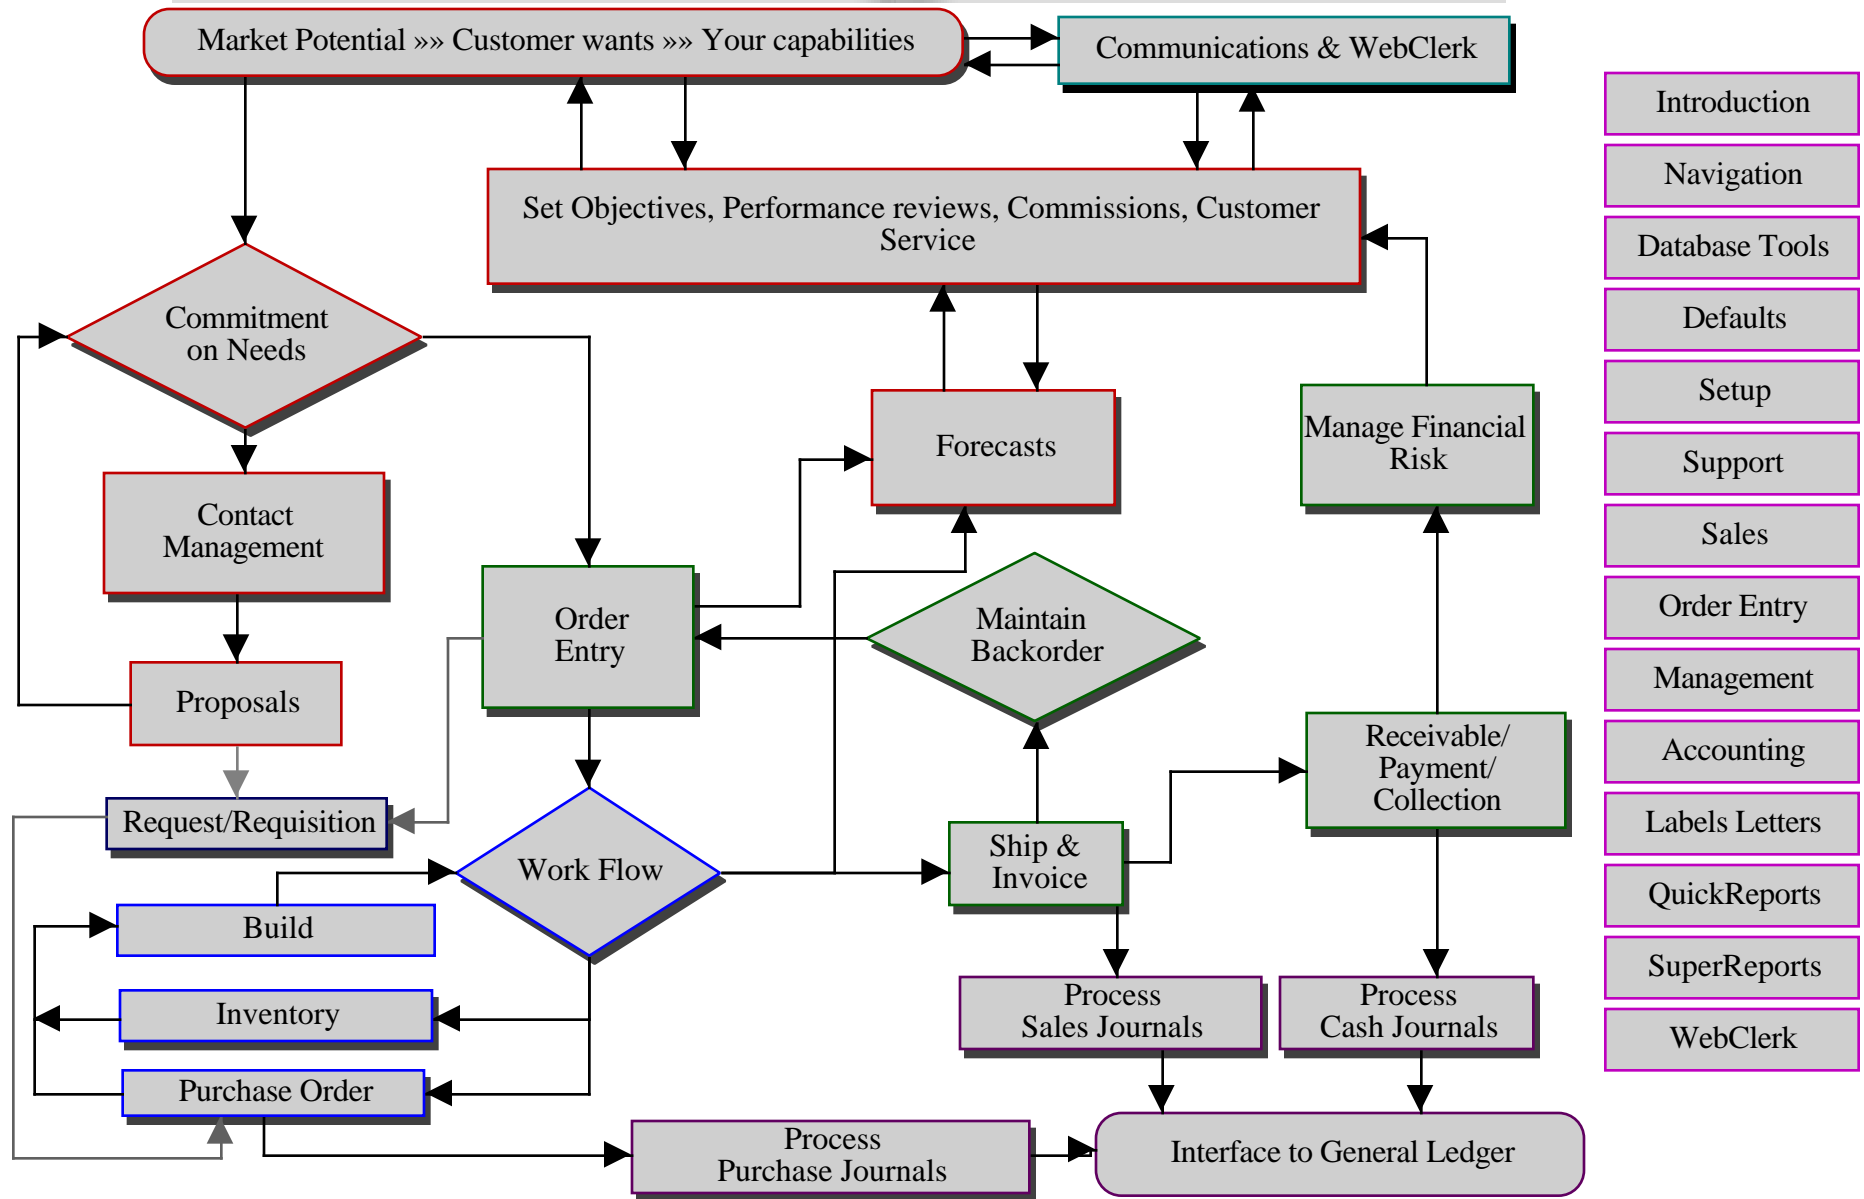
Market Potential »» Customer wants »» Your capabilities

Communications & WebClerk

Set Objectives, Performance reviews, Commissions, Customer Service

Commitment on Needs

Contact Management

Proposals

Request/Requisition

Order Entry

Forecasts

Manage Financial Risk

Maintain Backorder

Work Flow

Ship & Invoice

Receivable/ Payment/ Collection

Build

Inventory

Purchase Order

Process Sales Journals

Process Cash Journals

Process Purchase Journals

Interface to General Ledger

Introduction

Navigation

Database Tools

Defaults

Setup

Support

Sales

Order Entry

Management

Accounting

Labels Letters

QuickReports

SuperReports

WebClerk